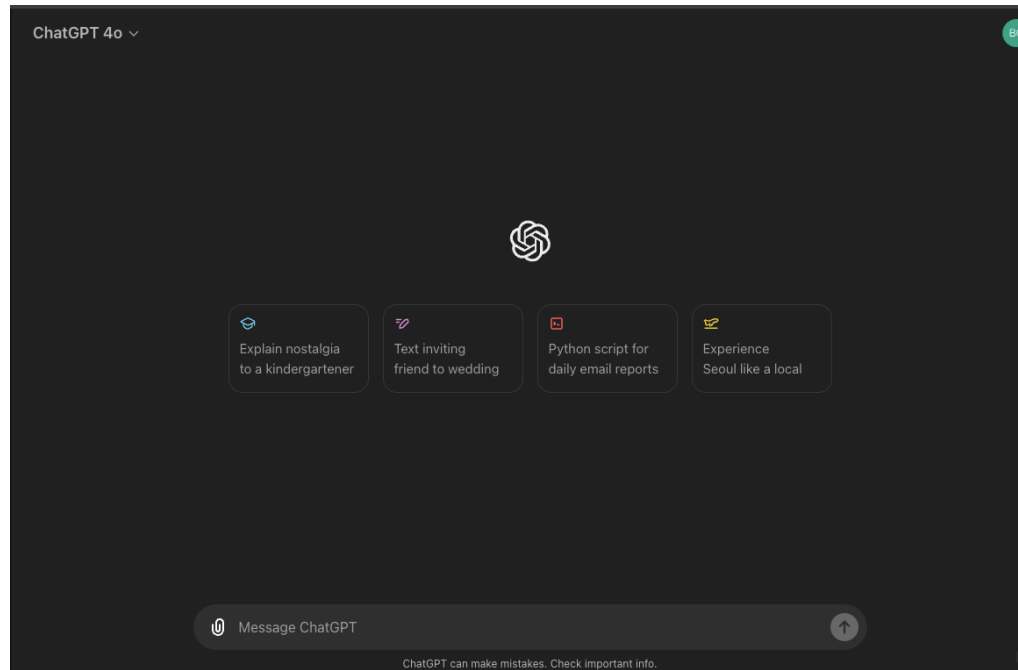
ChatGPT 4o

B

Explain nostalgia to a kindergartener

Text inviting friend to wedding

Python script for daily email reports

Experience Seoul like a local

Message ChatGPT

ChatGPT can make mistakes. Check important info.